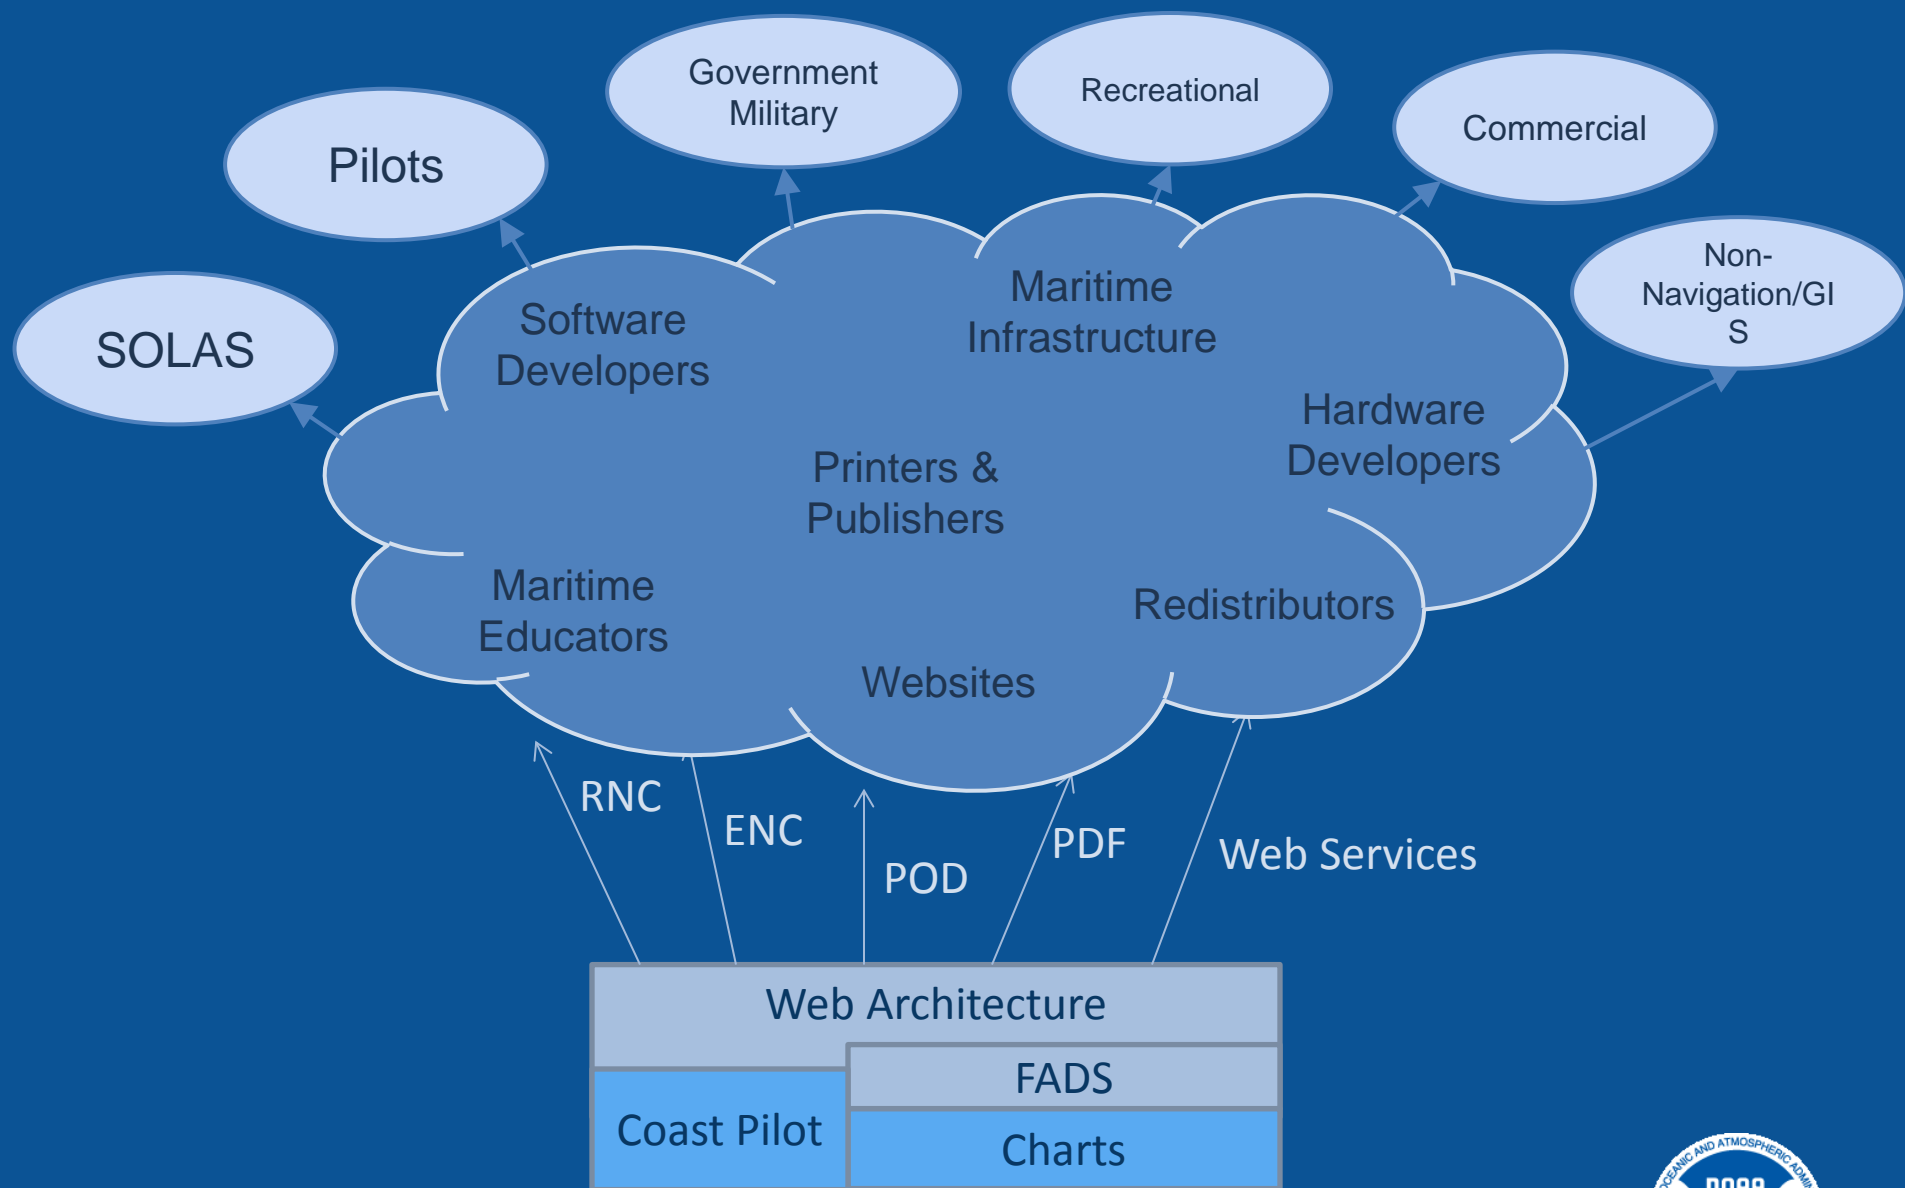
Government Military

Recreational

Pilots

Commercial

Non-Navigation/GIS

SOLAS

Software Developers

Maritime Infrastructure

Hardware Developers

Printers & Publishers

Maritime Educators

Redistributors

Websites

RNC

ENC

POD

PDF

Web Services

Web Architecture

FADS

Coast Pilot

Charts

OCEANIC AND ATMOSPHERIC ADMIN

NOAA